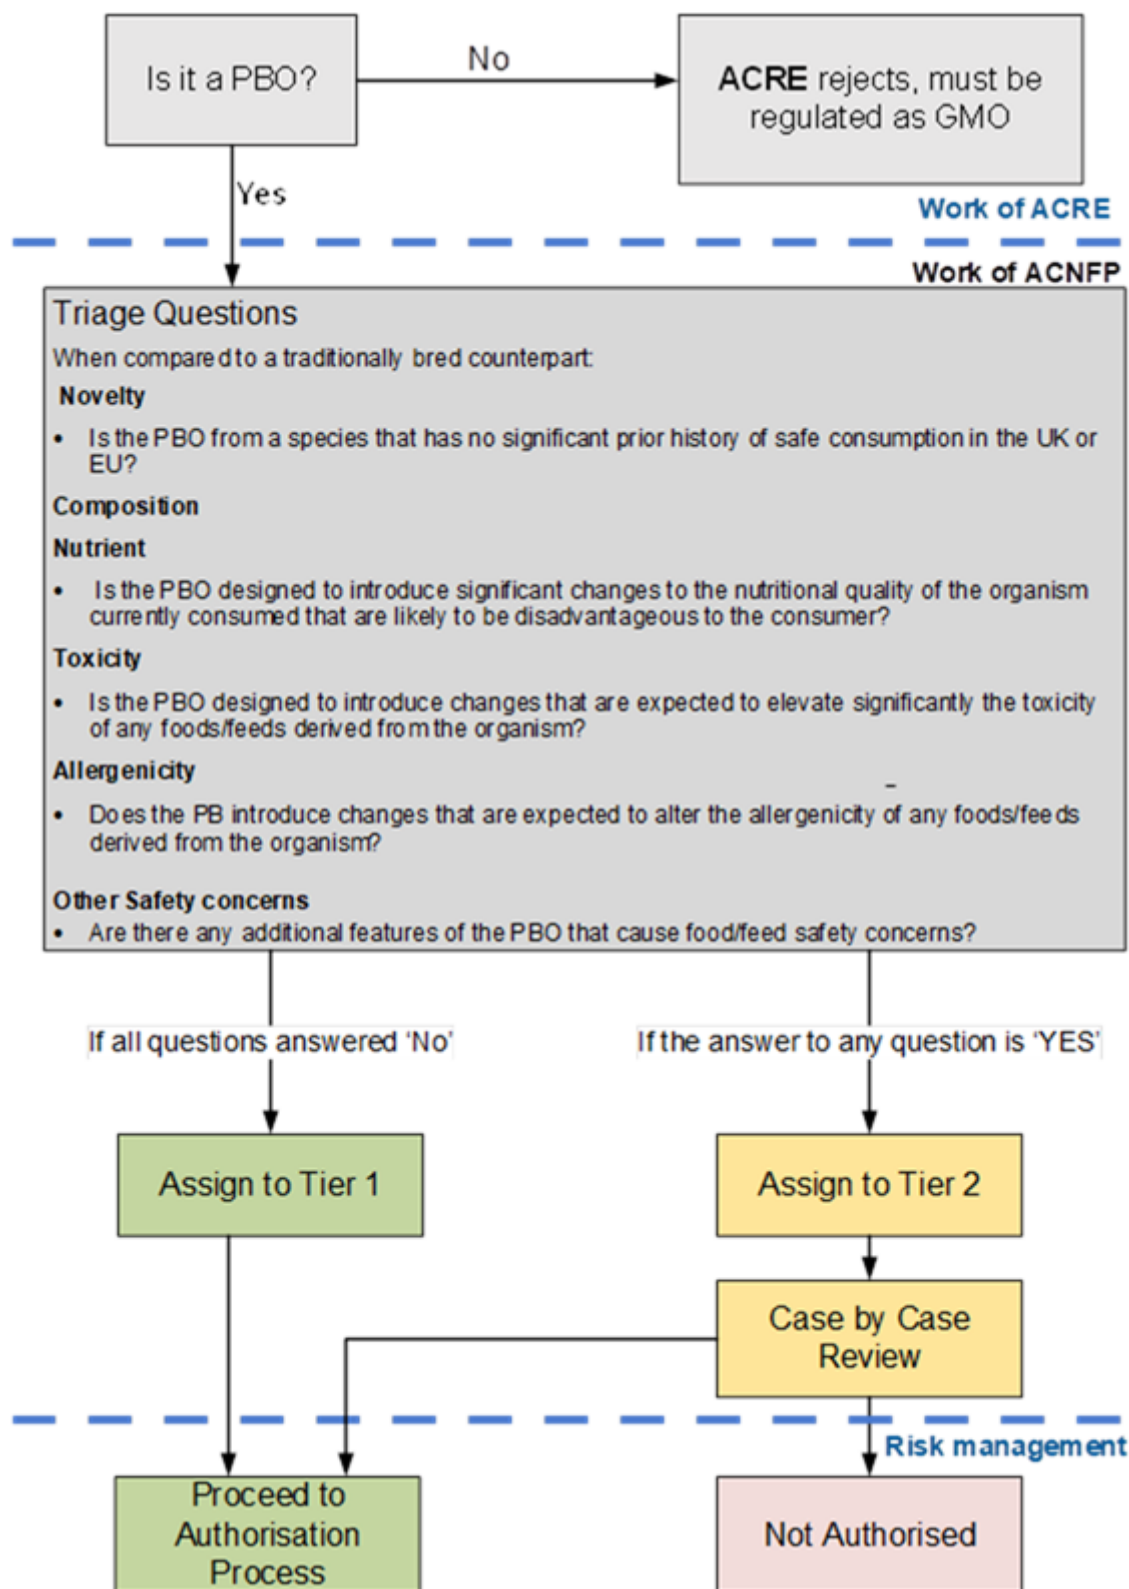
Is it a PBO?

No

ACRE rejects, must be regulated as GMO

Yes

Work of ACRE

Work of ACNFP

Triage Questions

When compared to a traditionally bred counterpart:

Novelty

- Is the PBO from a species that has no significant prior history of safe consumption in the UK or EU?

Composition

Nutrient

- Is the PBO designed to introduce significant changes to the nutritional quality of the organism currently consumed that are likely to be disadvantageous to the consumer?

Toxicity

- Is the PBO designed to introduce changes that are expected to elevate significantly the toxicity of any foods/feeds derived from the organism?

Allergenicity

- Does the PB introduce changes that are expected to alter the allergenicity of any foods/feeds derived from the organism?

Other Safety concerns

- Are there any additional features of the PBO that cause food/feed safety concerns?

If all questions answered 'No'

If the answer to any question is 'YES'

Assign to Tier 1

Assign to Tier 2

Case by Case Review

Risk management

Proceed to Authorisation Process

Not Authorised